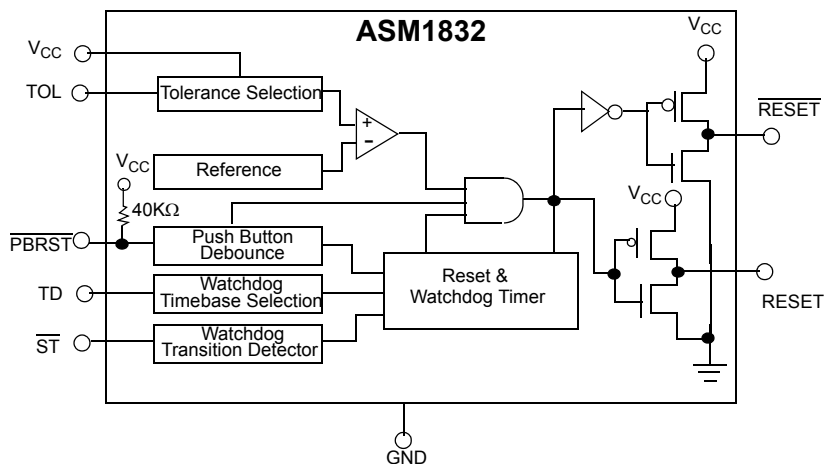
ASM1832

$V_{CC}$

TOL

Tolerance Selection

+

-

$V_{CC}$

Reference

$V_{CC}$

40KΩ

$\overline{PBRST}$

Push Button Debounce

TD

Watchdog Timebase Selection

$\overline{ST}$

Watchdog Transition Detector

Reset & Watchdog Timer

$V_{CC}$

$\overline{RESET}$

$V_{CC}$

RESET

GND